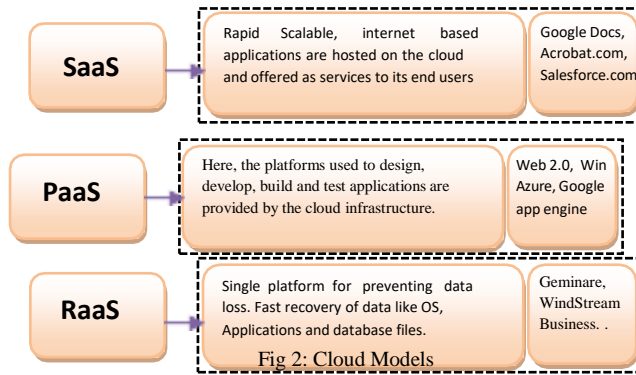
SaaS

Rapid Scalable, internet based applications are hosted on the cloud and offered as services to its end users

Google Docs, Acrobat.com, Salesforce.com

PaaS

Here, the platforms used to design, develop, build and test applications are provided by the cloud infrastructure.

Web 2.0, Win Azure, Google app engine

RaaS

Single platform for preventing data loss. Fast recovery of data like OS, Applications and database files.

Geminare, WindStream Business. .

Fig 2: Cloud Models